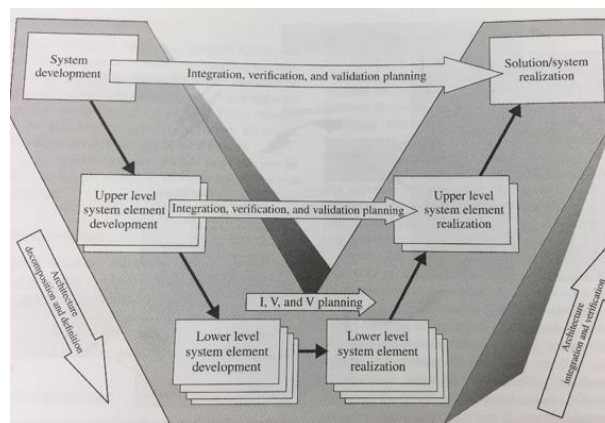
System development

Integration, verification, and validation planning

Solution/system realization

Upper level system element development

Integration, verification, and validation planning

Upper level system element realization

Architecture decomposition and definition

I, V, and V planning

Lower level system element development

Lower level system element realization

Architecture integration and verification